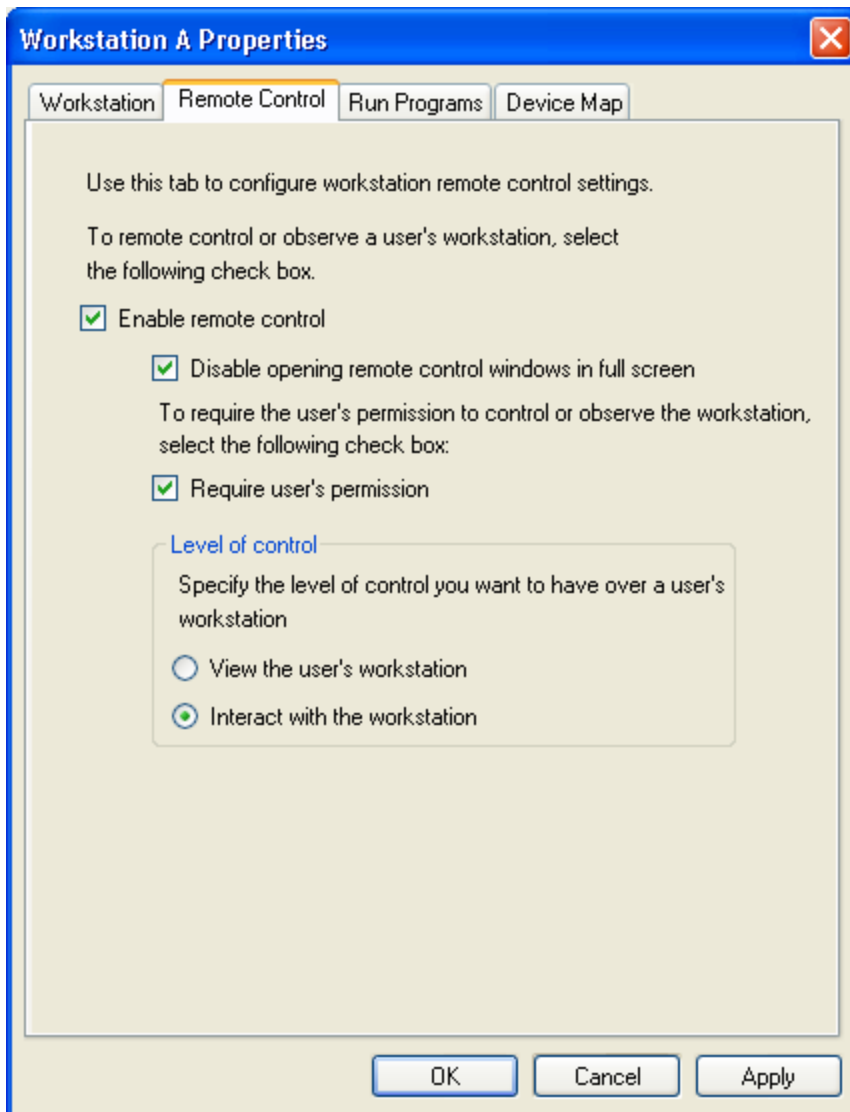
Workstation A Properties

Workstation | Remote Control | Run Programs | Device Map

Use this tab to configure workstation remote control settings.

To remote control or observe a user's workstation, select the following check box.

Enable remote control

Disable opening remote control windows in full screen

To require the user's permission to control or observe the workstation, select the following check box:

Require user's permission

Level of control

Specify the level of control you want to have over a user's workstation

View the user's workstation

Interact with the workstation

OK | Cancel | Apply